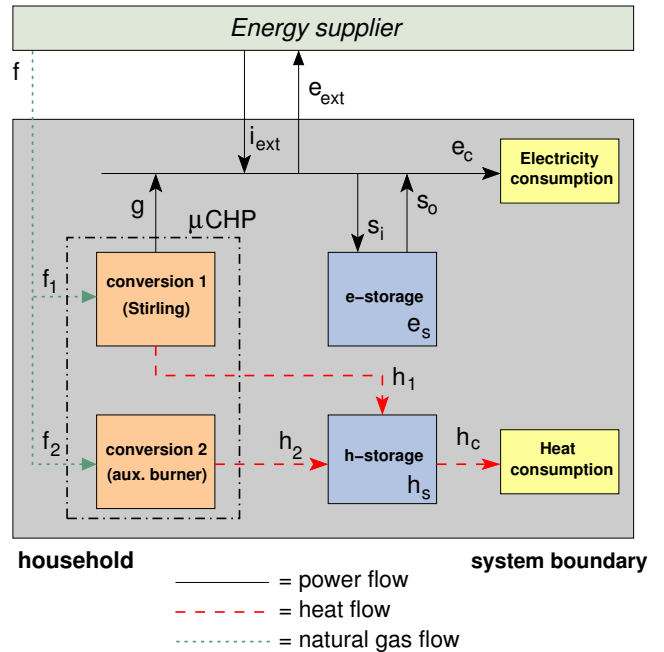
Energy supplier

f

$e_{ext}$

$i_{ext}$

$e_c$

Electricity consumption

g

μCHP

$s_i$

$s_o$

$f_1$

conversion 1 (Stirling)

e–storage

$e_s$

$h_1$

$f_2$

conversion 2 (aux. burner)

$h_2$

h–storage

$h_s$

$h_c$

Heat consumption

household

system boundary

= power flow

= heat flow

= natural gas flow